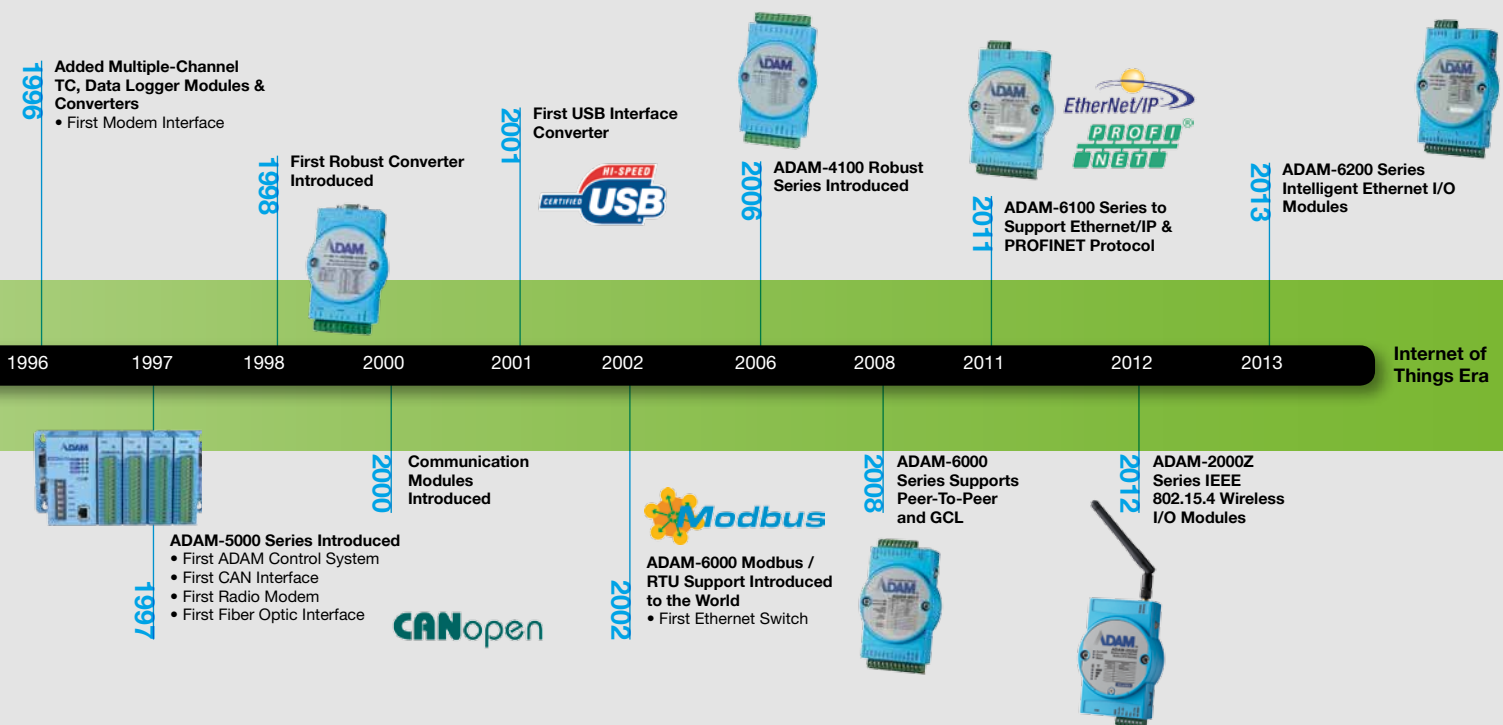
1996
Added Multiple-Channel TC, Data Logger Modules & Converters
• First Modem Interface

1998
First Robust Converter Introduced

ADAM

2001
First USB Interface Converter

CERTIFIED HI-SPEED USB

ADAM

2006
ADAM-4100 Robust Series Introduced

ADAM

EtherNet/IP

PROFI NET

2011
ADAM-6100 Series to Support Ethernet/IP & PROFINET Protocol

ADAM

2013
ADAM-6200 Series Intelligent Ethernet I/O Modules

1996 1997 1998 2000 2001 2002 2006 2008 2011 2012 2013

Internet of Things Era

ADAM

ADAM-5000 Series Introduced
• First ADAM Control System
• First CAN Interface
• First Radio Modem
• First Fiber Optic Interface

1997

CANopen

2000
Communication Modules Introduced

Modbus

ADAM-6000 Modbus / RTU Support Introduced to the World
• First Ethernet Switch

2002

2008
ADAM-6000 Series Supports Peer-To-Peer and GCL

2012
ADAM-2000Z Series IEEE 802.15.4 Wireless I/O Modules

ADAM